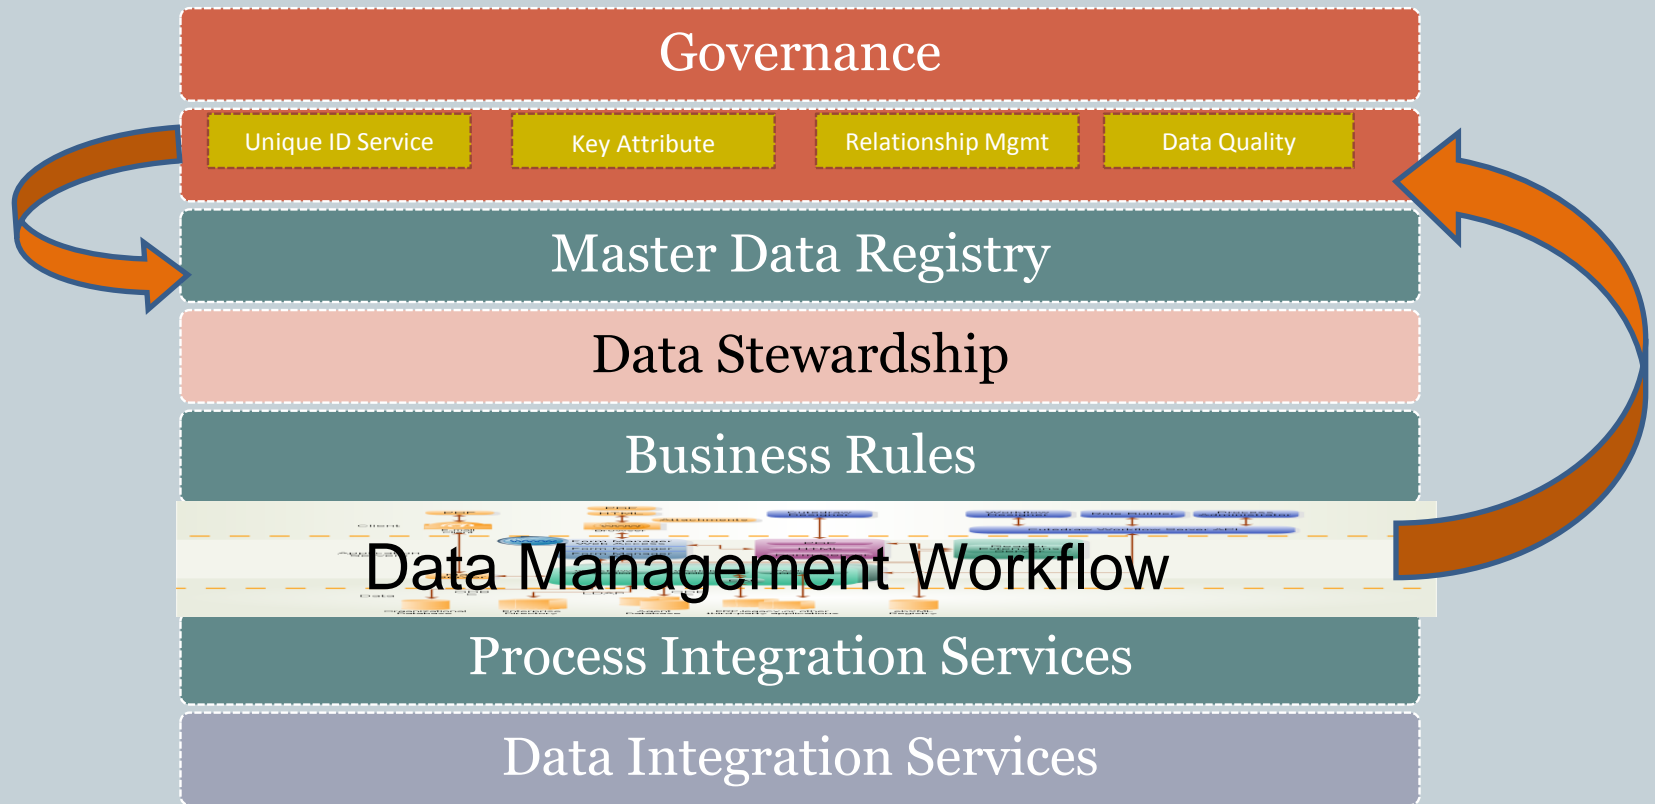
Governance

Unique ID Service

Key Attribute

Relationship Mgmt

Data Quality

Master Data Registry

Data Stewardship

Business Rules

Data Management Workflow

Process Integration Services

Data Integration Services